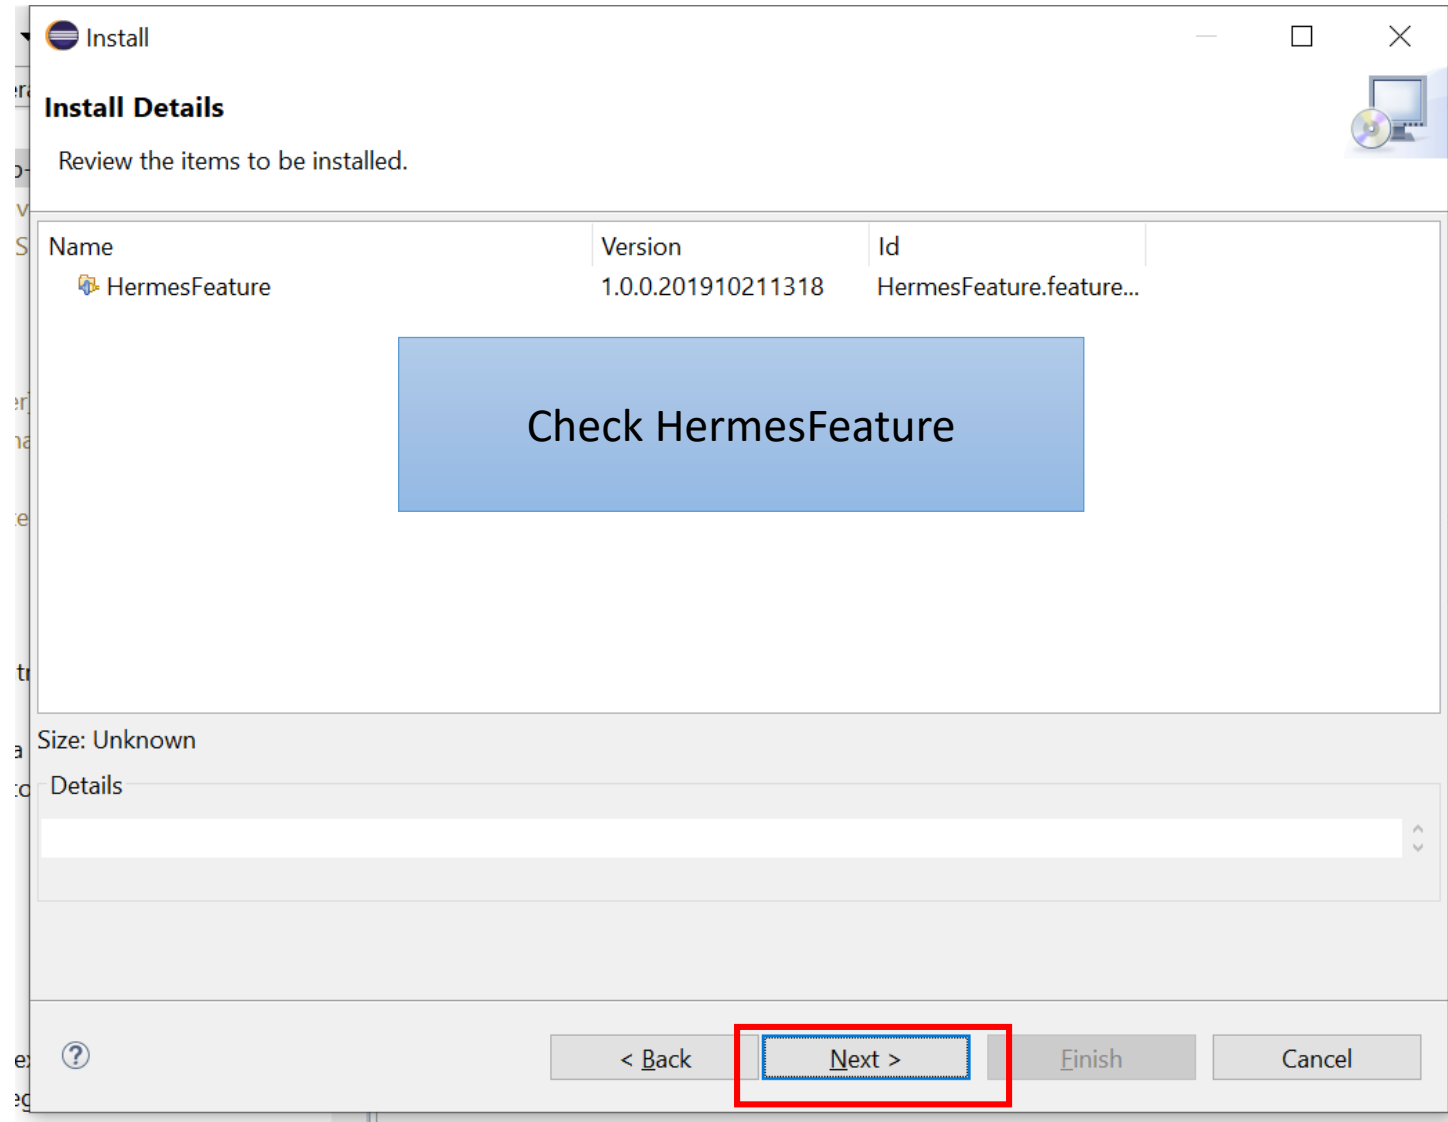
Install

Install Details

Review the items to be installed.

| Name | Version | Id |
|---|---|---|
| HermesFeature | 1.0.0.201910211318 | HermesFeature.feature... |

Check HermesFeature

Size: Unknown

Details

?

< Back

Next >

Finish

Cancel